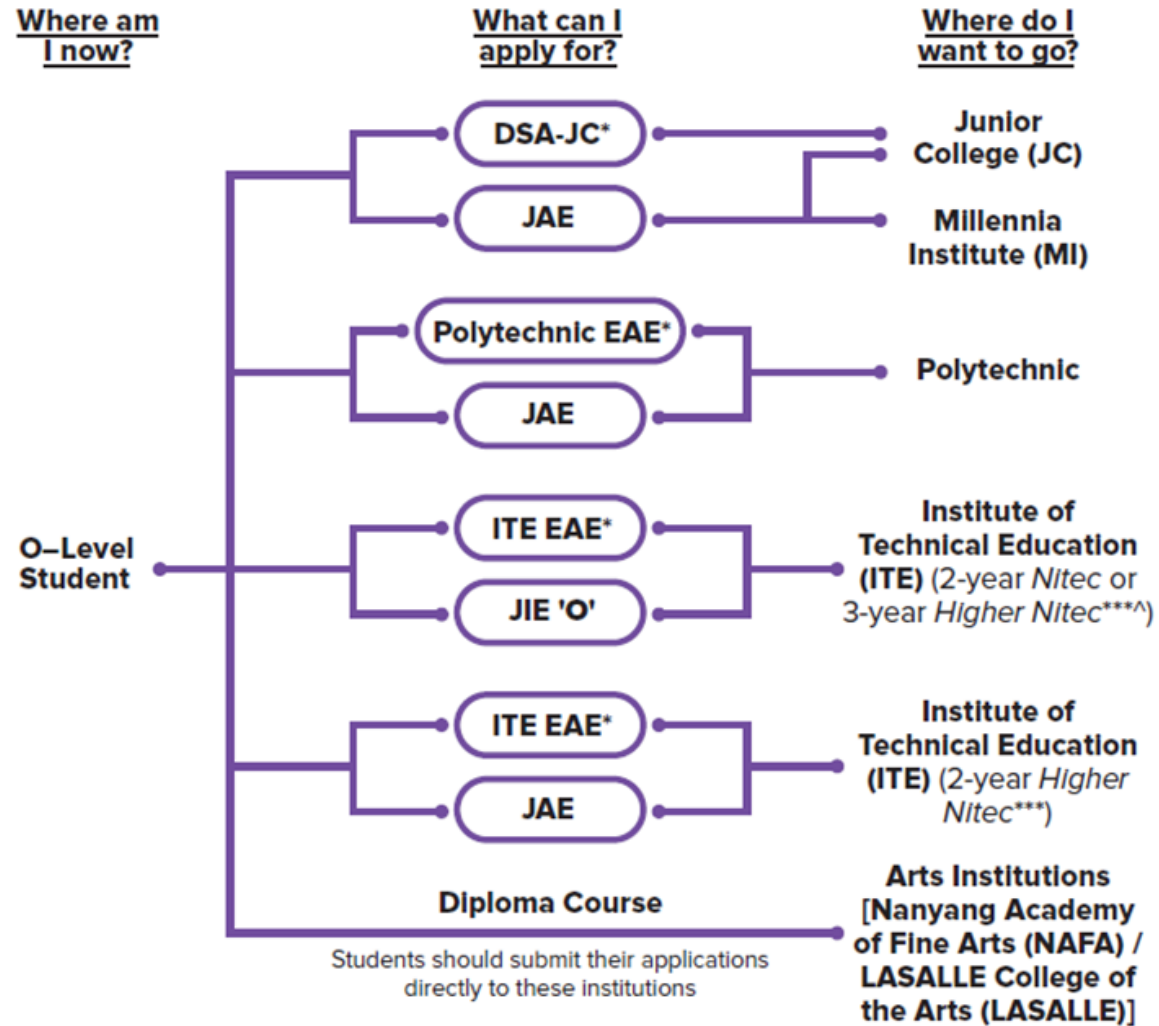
Where am I now?

What can I apply for?

Where do I want to go?

DSA-JC*

JAE

Junior College (JC)

Millennia Institute (MI)

Polytechnic EAE*

JAE

Polytechnic

O–Level Student

ITE EAE*

JIE 'O'

Institute of Technical Education (ITE) (2-year Nitec or 3-year Higher Nitec***^)

ITE EAE*

JAE

Institute of Technical Education (ITE) (2-year Higher Nitec***)

Diploma Course

Students should submit their applications directly to these institutions

Arts Institutions [Nanyang Academy of Fine Arts (NAFA) / LASALLE College of the Arts (LASALLE)]